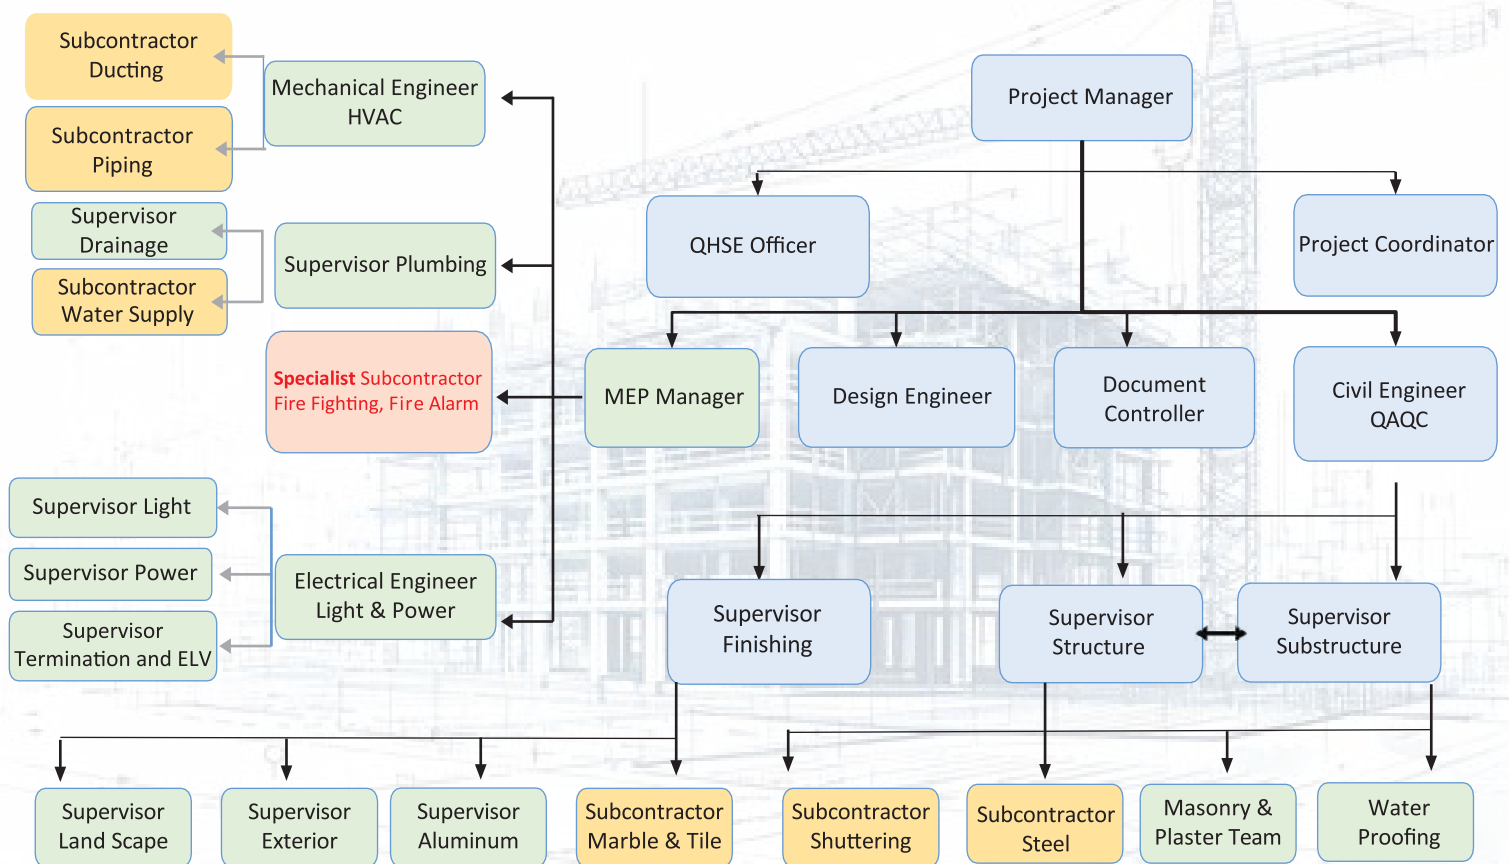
Subcontractor Ducting

Subcontractor Piping

Mechanical Engineer HVAC

Project Manager

QHSE Officer

Project Coordinator

Supervisor Drainage

Subcontractor Water Supply

Supervisor Plumbing

Specialist Subcontractor Fire Fighting, Fire Alarm

MEP Manager

Design Engineer

Document Controller

Civil Engineer QAQC

Supervisor Light

Supervisor Power

Supervisor Termination and ELV

Electrical Engineer Light & Power

Supervisor Finishing

Supervisor Structure

Supervisor Substructure

Supervisor Land Scape

Supervisor Exterior

Supervisor Aluminum

Subcontractor Marble & Tile

Subcontractor Shuttering

Subcontractor Steel

Masonry & Plaster Team

Water Proofing